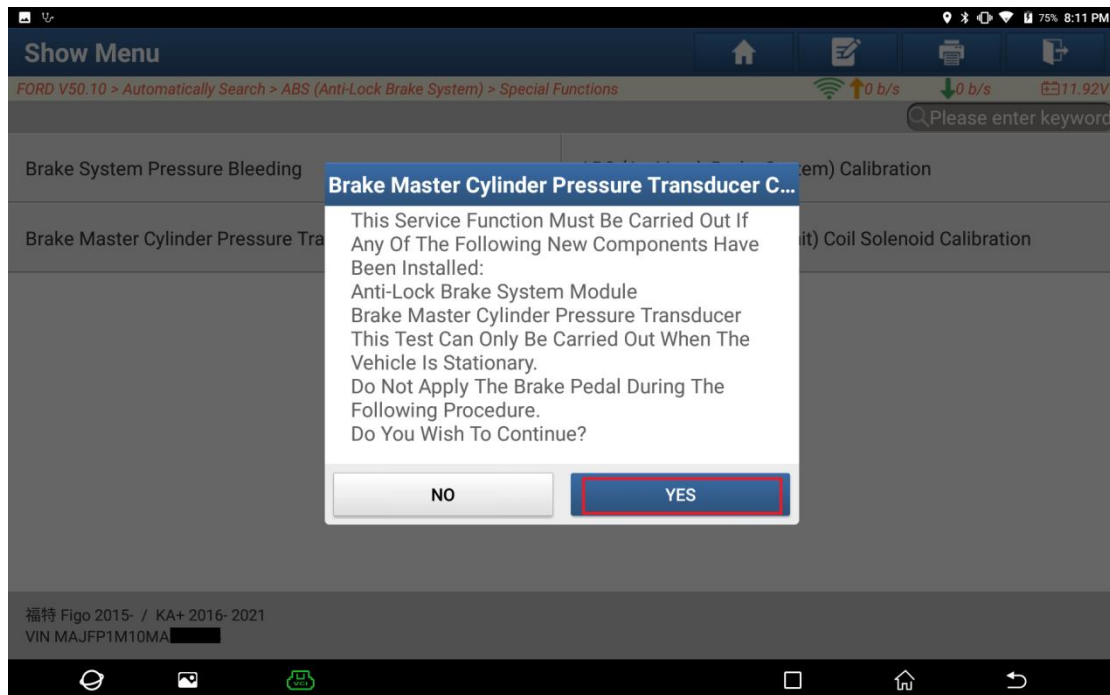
75% 8:11 PM

Show Menu

FORD V50.10 > Automatically Search > ABS (Anti-Lock Brake System) > Special Functions

0 b/s 0 b/s 11.92V

Please enter keyword

Brake System Pressure Bleeding

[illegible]tem) Calibration

Brake Master Cylinder Pressure Tra

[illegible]it) Coil Solenoid Calibration

Brake Master Cylinder Pressure Transducer C...

This Service Function Must Be Carried Out If Any Of The Following New Components Have Been Installed:
Anti-Lock Brake System Module
Brake Master Cylinder Pressure Transducer
This Test Can Only Be Carried Out When The Vehicle Is Stationary.
Do Not Apply The Brake Pedal During The Following Procedure.
Do You Wish To Continue?

NO

YES

福特 Figo 2015- / KA+ 2016- 2021
VIN MAJFP1M10MA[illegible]

VCI